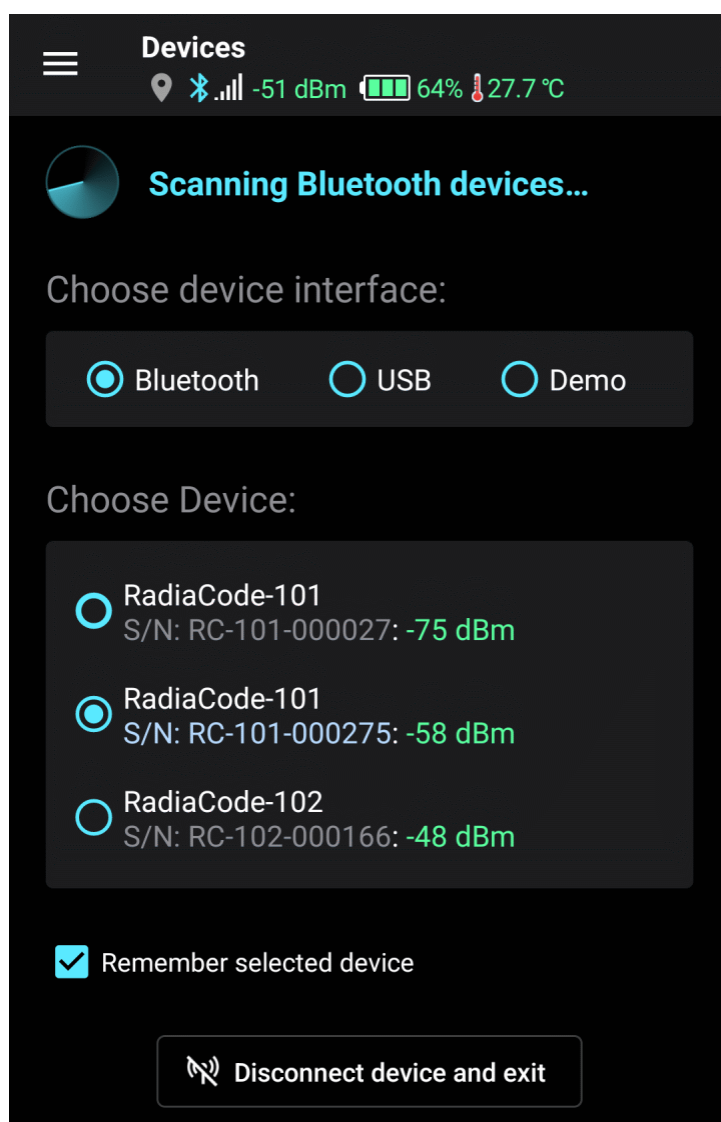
Devices
-51 dBm 64% 27.7 °C

Scanning Bluetooth devices...

Choose device interface:

Bluetooth
USB
Demo

Choose Device:

RadiaCode-101
S/N: RC-101-000027: -75 dBm

RadiaCode-101
S/N: RC-101-000275: -58 dBm

RadiaCode-102
S/N: RC-102-000166: -48 dBm

Remember selected device

Disconnect device and exit